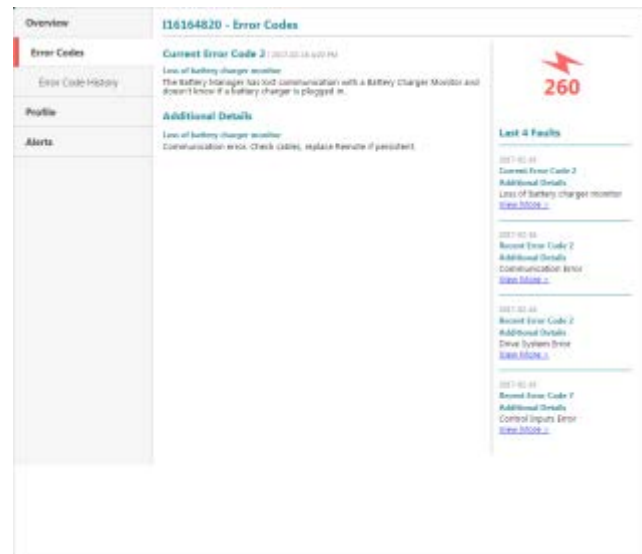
Overview

Error Codes

Error Code History

Profile

Alerts

I16164820 - Error Codes

Current Error Code 2 | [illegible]

Loss of battery charger monitor

The Battery Manager has lost communication with a Battery Charger Monitor and doesn't know if a battery charger is plugged in.

Additional Details

Loss of battery charger monitor

Communication error. Check cables, replace Remote if persistent.

260

Last 4 Faults

2017-02-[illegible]
Current Error Code 2
Additional Details
Loss of battery charger monitor
View More »

2017-02-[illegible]
Recent Error Code 2
Additional Details
Communication Error
View More »

2017-02-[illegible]
Recent Error Code 2
Additional Details
Drive System Error
View More »

2017-02-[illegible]
Recent Error Code 7
Additional Details
Control Inputs Error
View More »